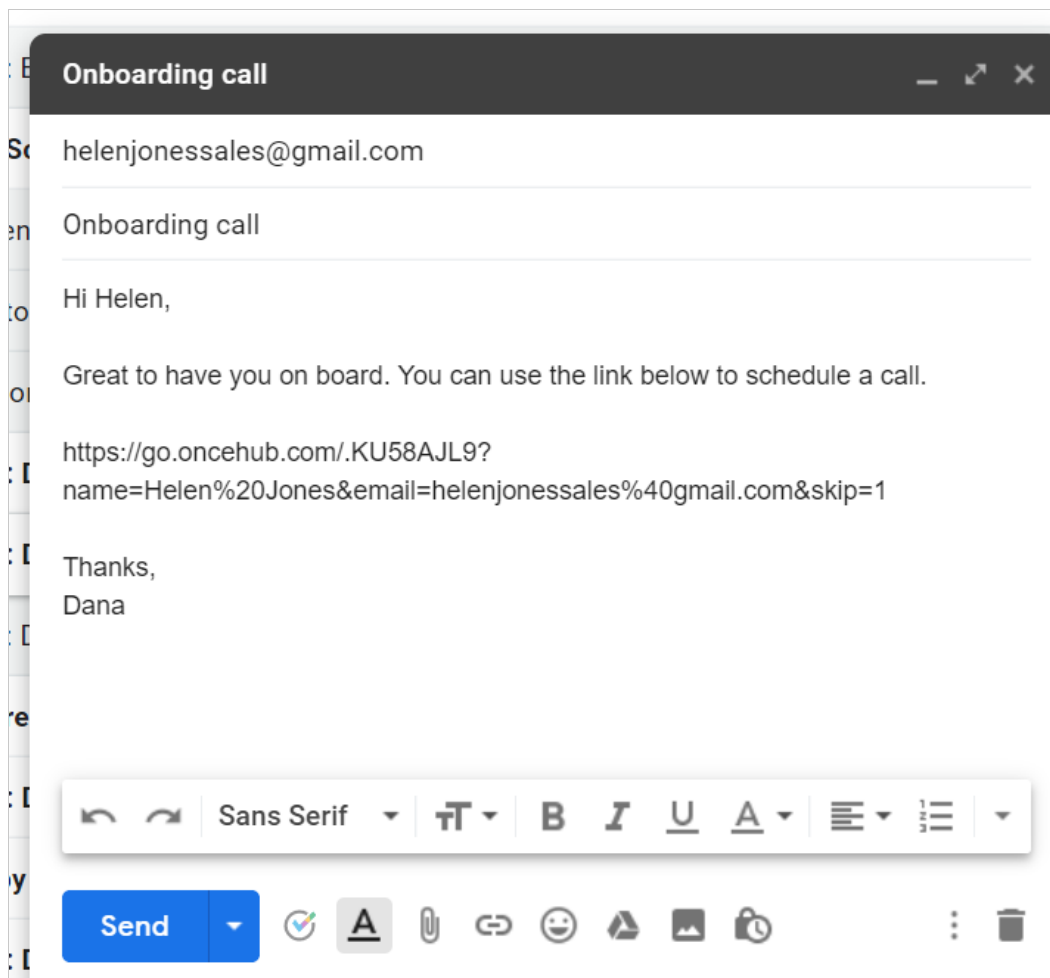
Onboarding call

helenjonessales@gmail.com

Onboarding call

Hi Helen,

Great to have you on board. You can use the link below to schedule a call.

https://go.oncehub.com/.KU58AJL9?name=Helen%20Jones&email=helenjonessales%40gmail.com&skip=1

Thanks,
Dana

Sans Serif

B I U A

Send